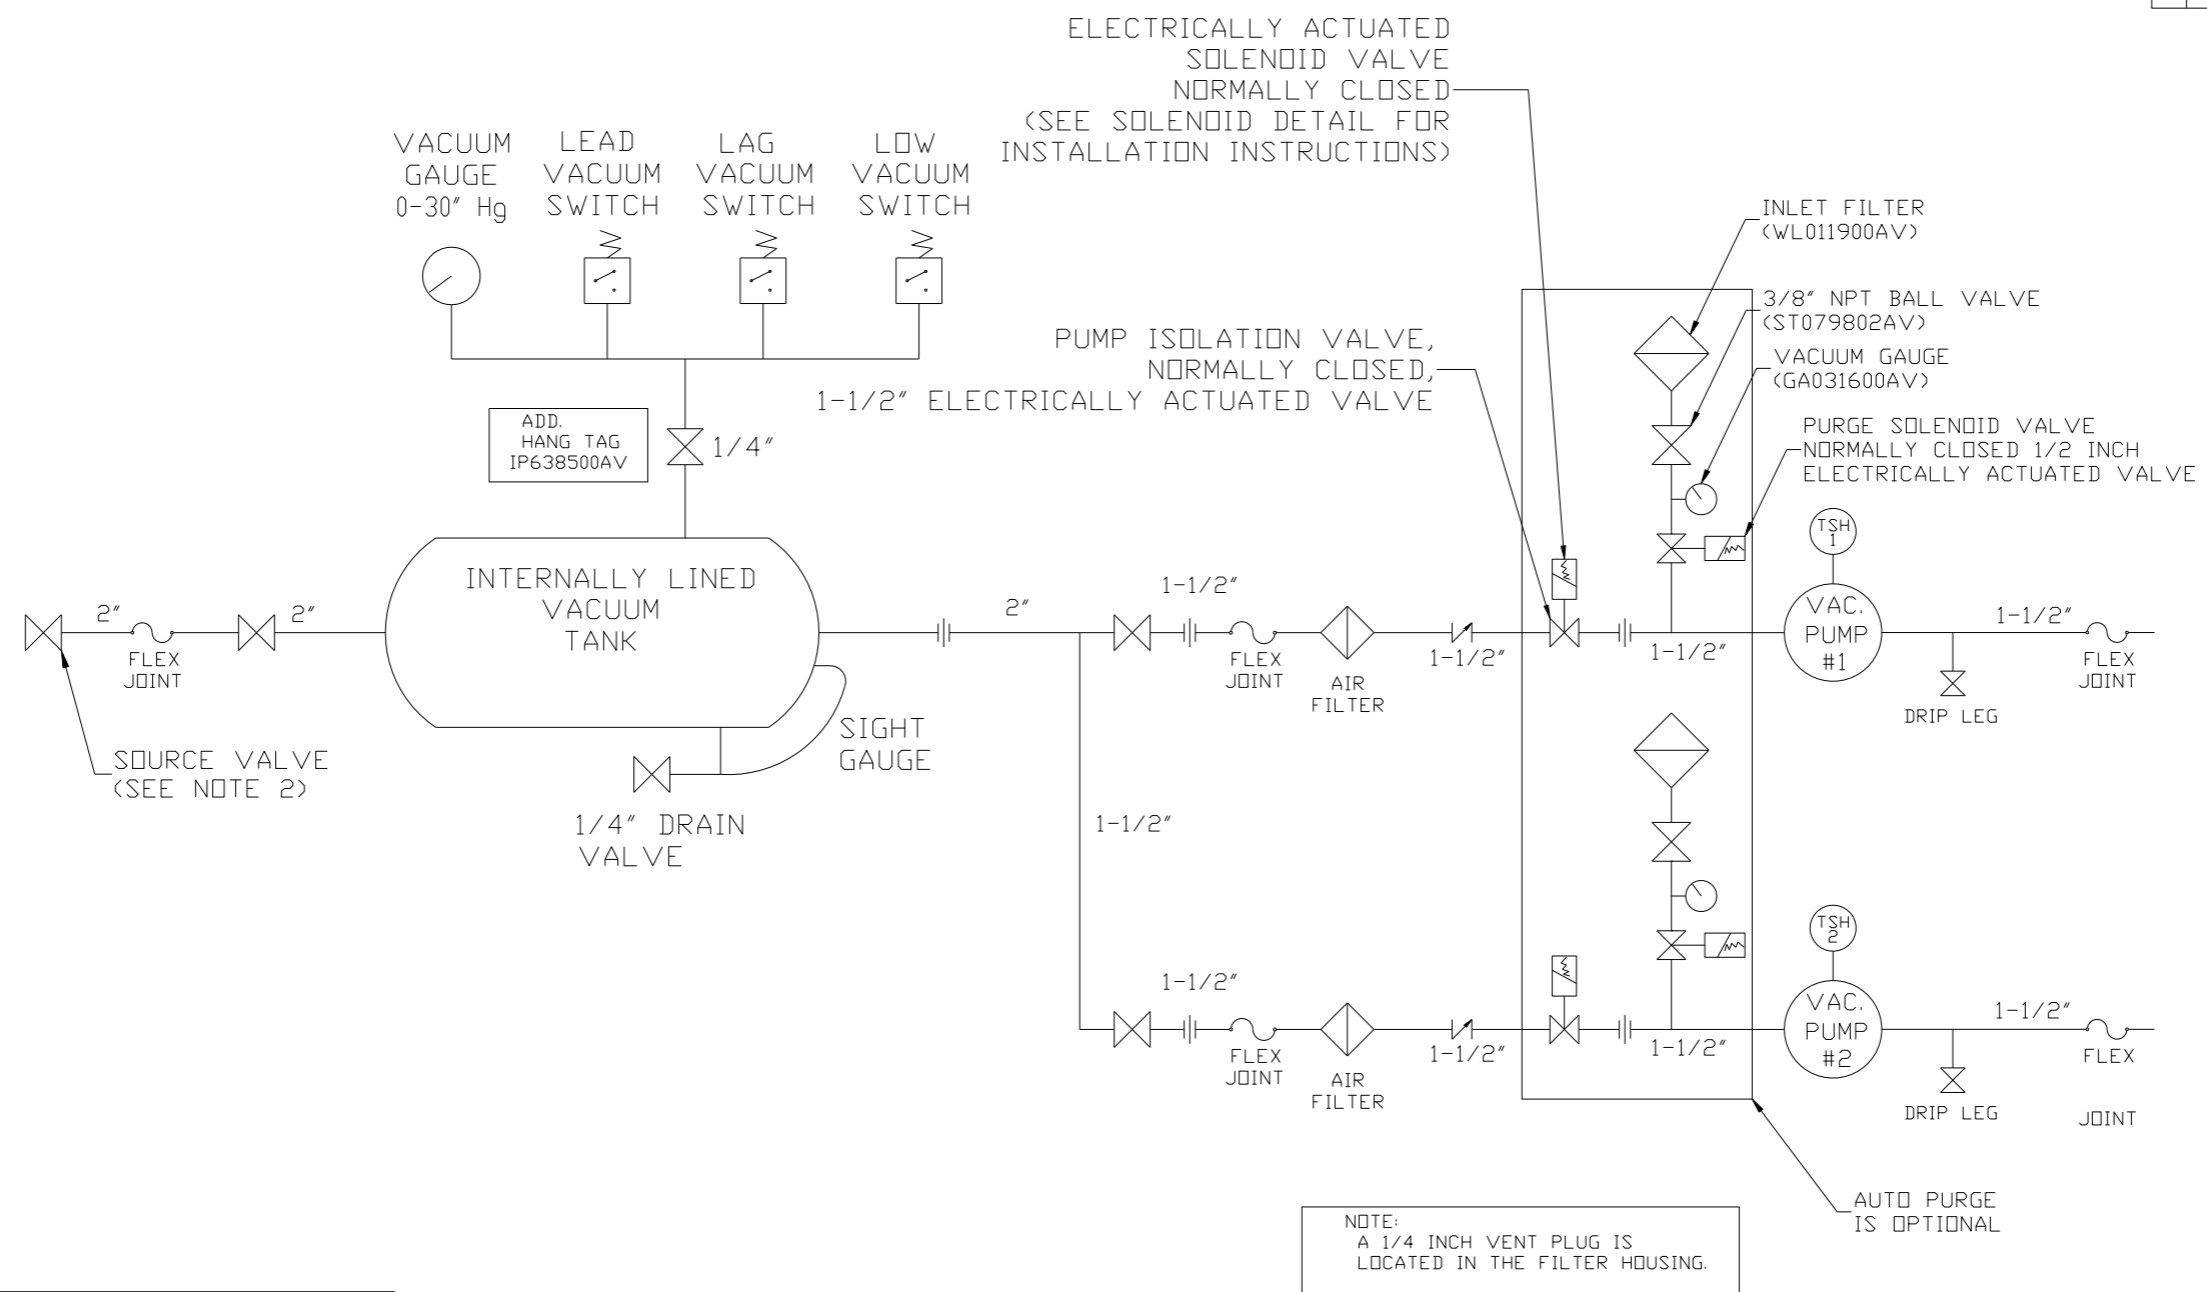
ELECTRICALLY ACTUATED SOLENOID VALVE NORMALLY CLOSED (SEE SOLENOID DETAIL FOR INSTALLATION INSTRUCTIONS)

VACUUM GAUGE 0-30" Hg

LEAD VACUUM SWITCH

LAG VACUUM SWITCH

LOW VACUUM SWITCH

INLET FILTER (WL011900AV)

3/8" NPT BALL VALVE (ST079802AV)

VACUUM GAUGE (GA031600AV)

PURGE SOLENOID VALVE NORMALLY CLOSED 1/2 INCH ELECTRICALLY ACTUATED VALVE

PUMP ISOLATION VALVE, NORMALLY CLOSED, 1-1/2" ELECTRICALLY ACTUATED VALVE

ADD. HANG TAG IP638500AV

1/4"

TSH 1

INTERNALLY LINED VACUUM TANK

2"

2"

2"

1-1/2"

FLEX JOINT

FLEX JOINT

AIR FILTER

1-1/2"

1-1/2"

VAC. PUMP #1

1-1/2"

FLEX JOINT

DRIP LEG

SIGHT GAUGE

SOURCE VALVE (SEE NOTE 2)

1/4" DRAIN VALVE

1-1/2"

TSH 2

1-1/2"

FLEX JOINT

AIR FILTER

1-1/2"

1-1/2"

VAC. PUMP #2

1-1/2"

FLEX

JOINT

DRIP LEG

AUTO PURGE IS OPTIONAL

NOTE:
A 1/4 INCH VENT PLUG IS LOCATED IN THE FILTER HOUSING.